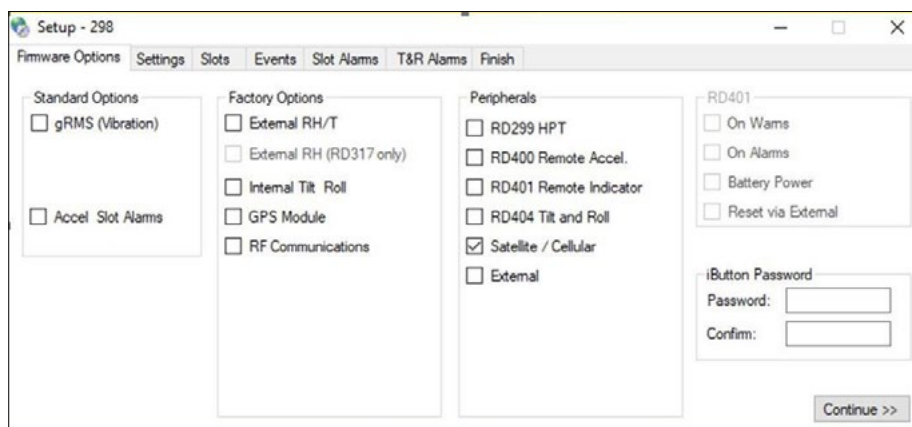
Setup - 298

Firmware Options | Settings | Slots | Events | Slot Alarms | T&R Alarms | Finish

Standard Options
gRMS (Vibration)
Accel Slot Alarms

Factory Options
External RH/T
External RH (RD317 only)
Internal Tilt Roll
GPS Module
RF Communications

Peripherals
RD299 HPT
RD400 Remote Accel.
RD401 Remote Indicator
RD404 Tilt and Roll
Satellite / Cellular
External

RD401
On Warns
On Alarms
Battery Power
Reset via External

iButton Password
Password:
Confirm:

Continue >>